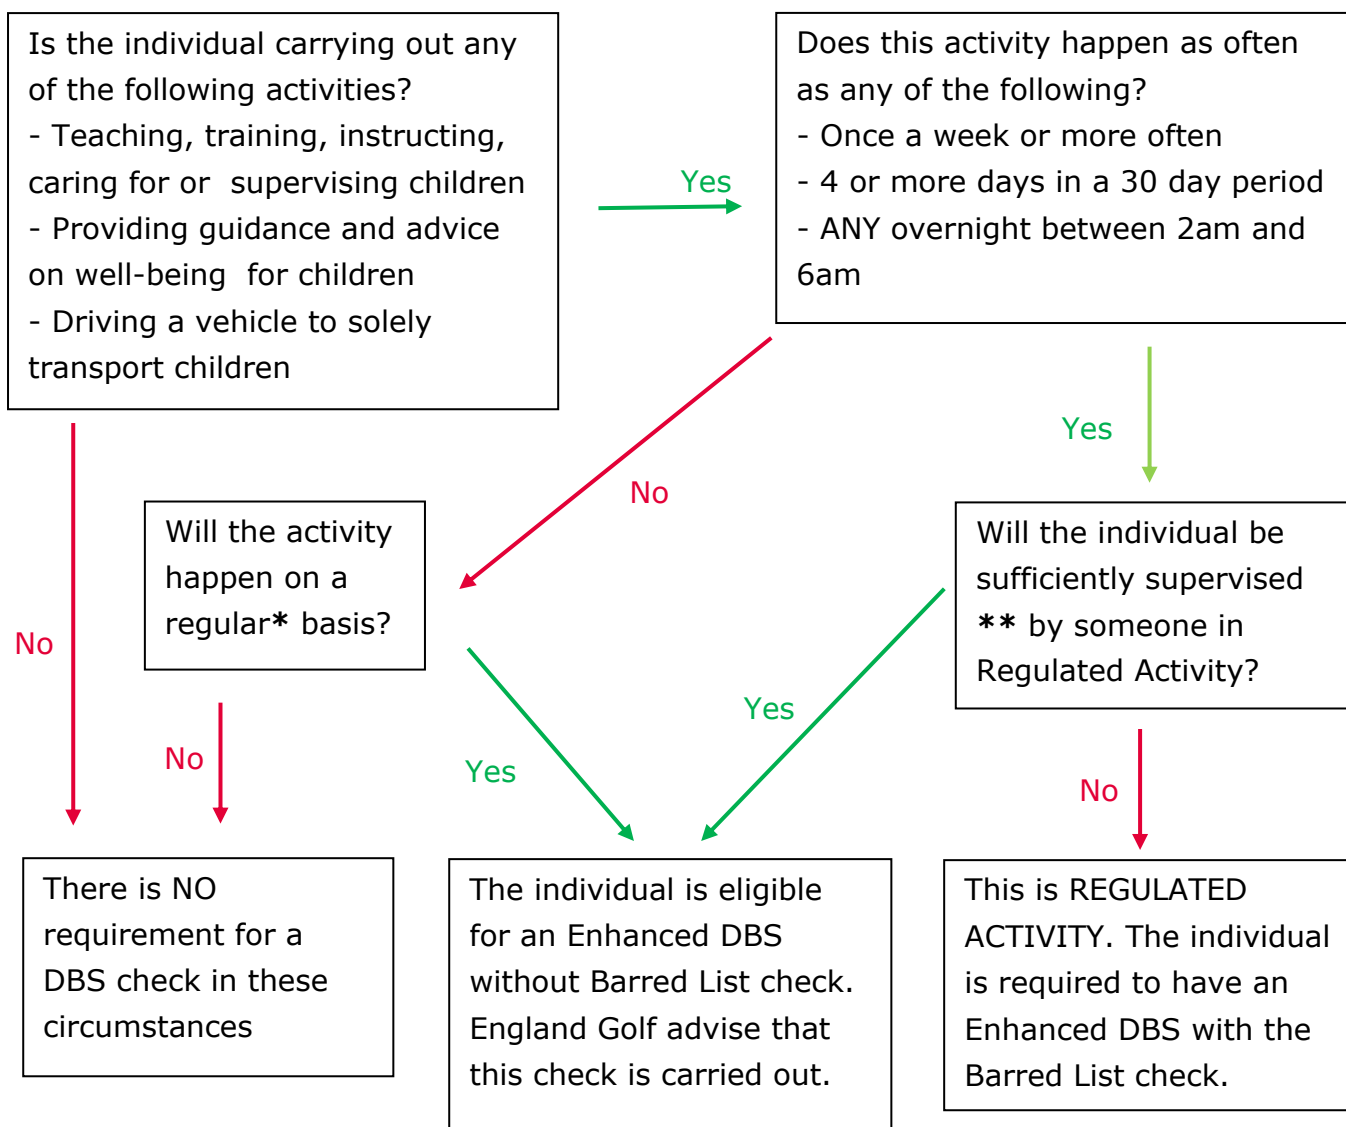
Is the individual carrying out any of the following activities?
- Teaching, training, instructing, caring for or supervising children
- Providing guidance and advice on well-being for children
- Driving a vehicle to solely transport children

Yes

Does this activity happen as often as any of the following?
- Once a week or more often
- 4 or more days in a 30 day period
- ANY overnight between 2am and 6am

No

Yes

No

Will the activity happen on a regular* basis?

Will the individual be sufficiently supervised ** by someone in Regulated Activity?

No

Yes

Yes

No

There is NO requirement for a DBS check in these circumstances

The individual is eligible for an Enhanced DBS without Barred List check. England Golf advise that this check is carried out.

This is REGULATED ACTIVITY. The individual is required to have an Enhanced DBS with the Barred List check.